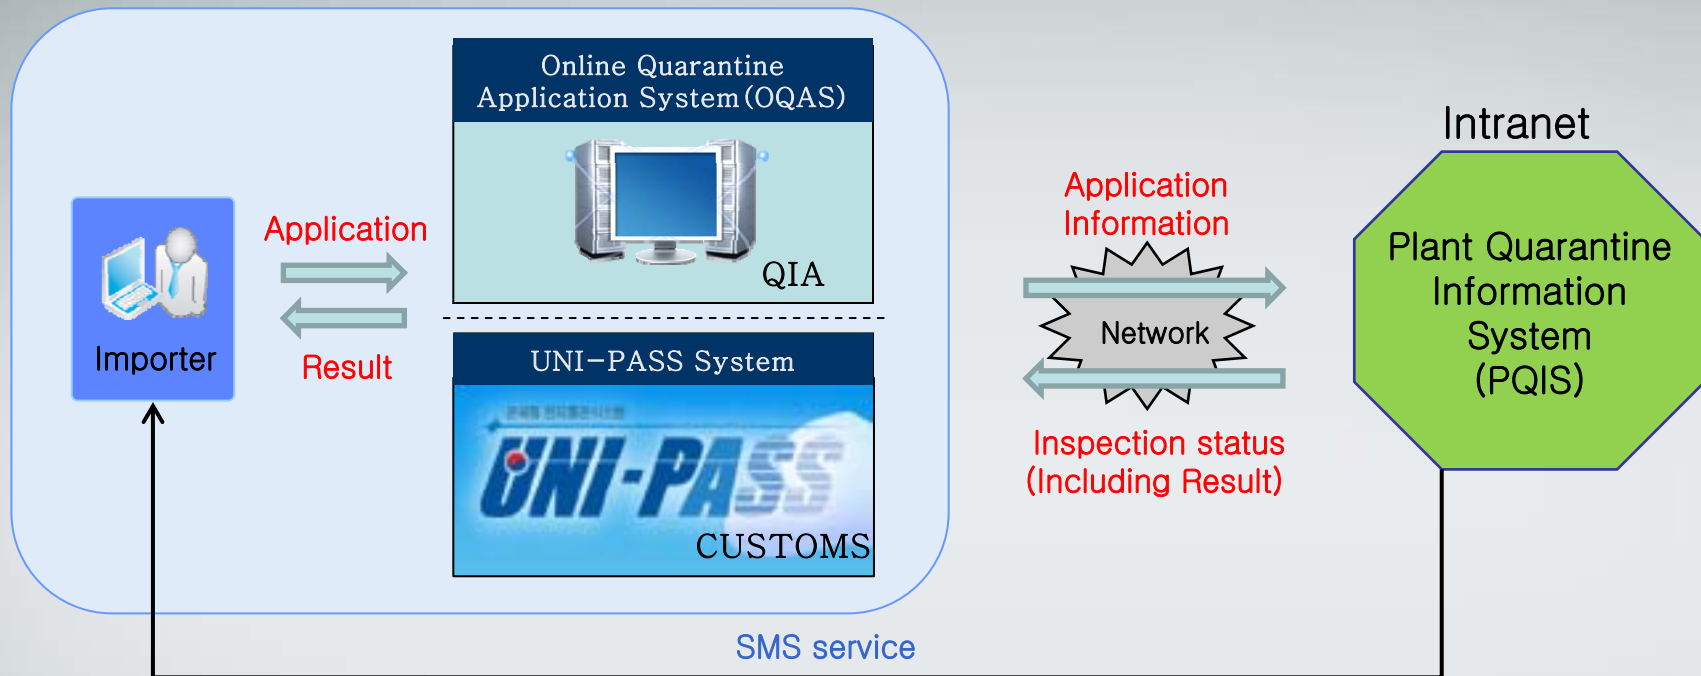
Importer

Application

Result

Online Quarantine Application System (OQAS)

QIA

UNI-PASS System

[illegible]

UNI-PASS

CUSTOMS

Application Information

Network

Inspection status (Including Result)

Intranet

Plant Quarantine Information System (PQIS)

SMS service